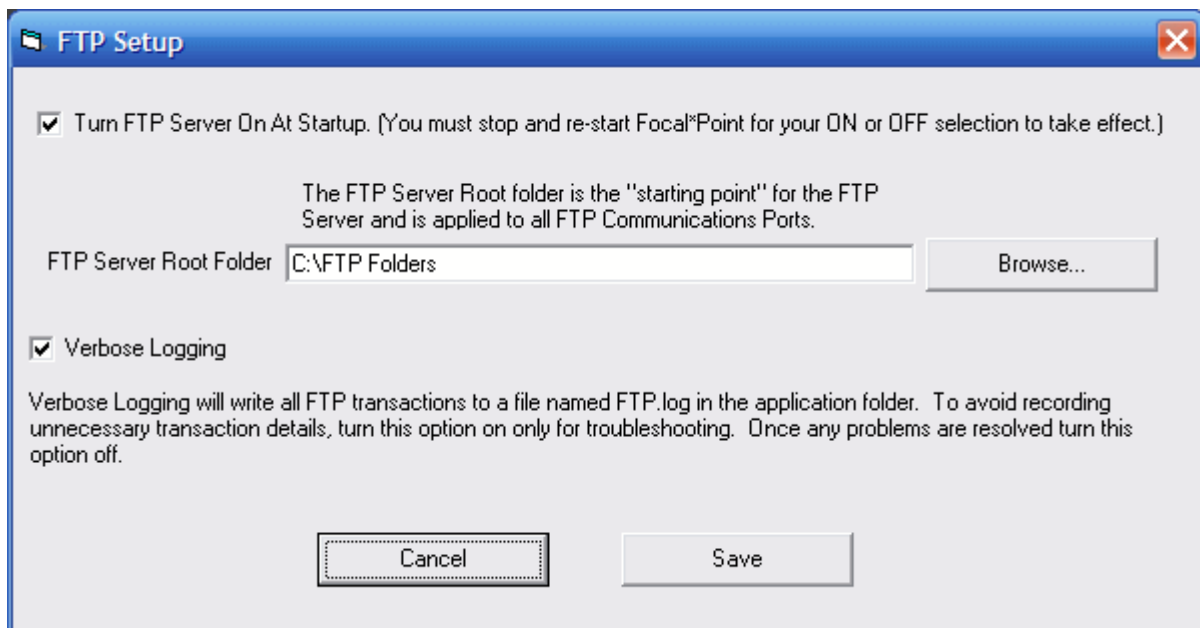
FTP Setup

Turn FTP Server On At Startup. (You must stop and re-start Focal*Point for your ON or OFF selection to take effect.)

The FTP Server Root folder is the "starting point" for the FTP Server and is applied to all FTP Communications Ports.

FTP Server Root Folder C:\FTP Folders Browse...

Verbose Logging

Verbose Logging will write all FTP transactions to a file named FTP.log in the application folder. To avoid recording unnecessary transaction details, turn this option on only for troubleshooting. Once any problems are resolved turn this option off.

Cancel Save